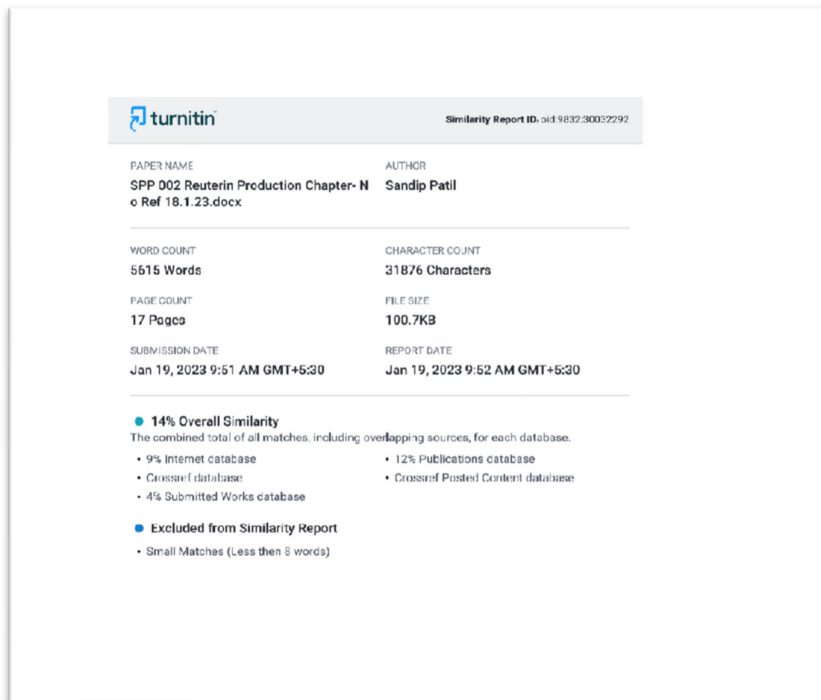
turnitin

Similarity Report ID: oid:9832:30032292

PAPER NAME
SPP 002 Reuterin Production Chapter- No Ref 18.1.23.docx

AUTHOR
Sandip Patil

WORD COUNT
5615 Words

CHARACTER COUNT
31876 Characters

PAGE COUNT
17 Pages

FILE SIZE
100.7KB

SUBMISSION DATE
Jan 19, 2023 9:51 AM GMT+5:30

REPORT DATE
Jan 19, 2023 9:52 AM GMT+5:30

14% Overall Similarity
The combined total of all matches, including overlapping sources, for each database.

• 9% Internet database
• Crossref database
• 4% Submitted Works database
• 12% Publications database
• Crossref Posted Content database

Excluded from Similarity Report
• Small Matches (Less then 8 words)